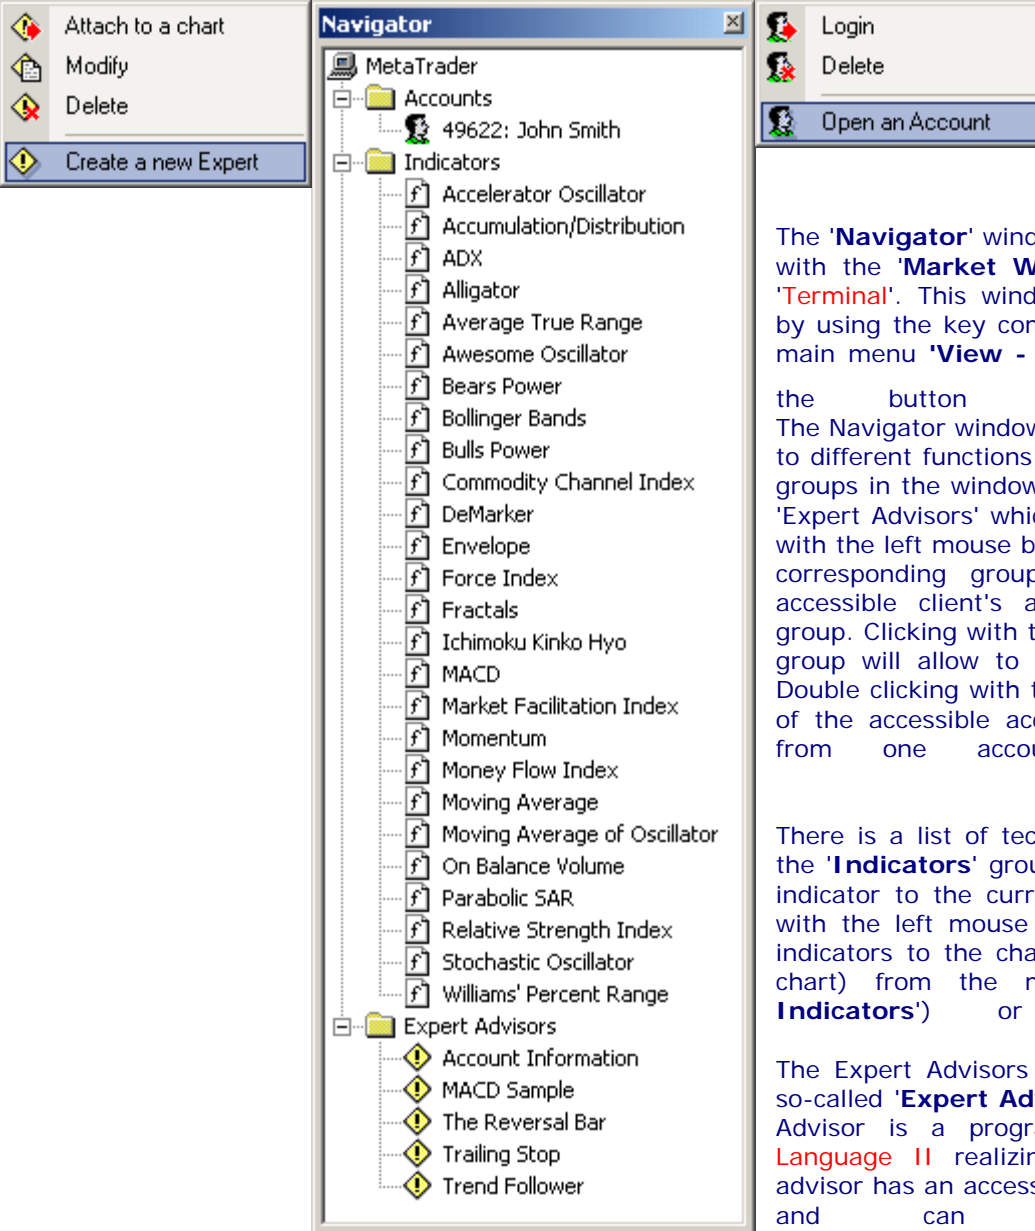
Attach to a chart
Modify
Delete
Create a new Expert

Navigator
MetaTrader
Accounts
49622: John Smith
Indicators
Accelerator Oscillator
Accumulation/Distribution
ADX
Alligator
Average True Range
Awesome Oscillator
Bears Power
Bollinger Bands
Bulls Power
Commodity Channel Index
DeMarker
Envelope
Force Index
Fractals
Ichimoku Kinko Hyo
MACD
Market Facilitation Index
Momentum
Money Flow Index
Moving Average
Moving Average of Oscillator
On Balance Volume
Parabolic SAR
Relative Strength Index
Stochastic Oscillator
Williams' Percent Range
Expert Advisors
Account Information
MACD Sample
The Reversal Bar
Trailing Stop
Trend Follower

Login
Delete
Open an Account

The 'Navigator' wind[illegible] with the 'Market W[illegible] 'Terminal'. This wind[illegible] by using the key cor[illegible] main menu 'View - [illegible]
the button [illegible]
The Navigator window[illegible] to different functions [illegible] groups in the window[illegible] 'Expert Advisors' whic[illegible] with the left mouse b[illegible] corresponding group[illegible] accessible client's a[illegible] group. Clicking with t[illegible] group will allow to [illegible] Double clicking with t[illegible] of the accessible acc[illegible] from one accou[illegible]

There is a list of tec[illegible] the 'Indicators' grou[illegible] indicator to the curr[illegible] with the left mouse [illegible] indicators to the cha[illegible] chart) from the m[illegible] Indicators') or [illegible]

The Expert Advisors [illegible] so-called 'Expert Ad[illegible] Advisor is a progr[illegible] Language II realizin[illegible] advisor has an access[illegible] and can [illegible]